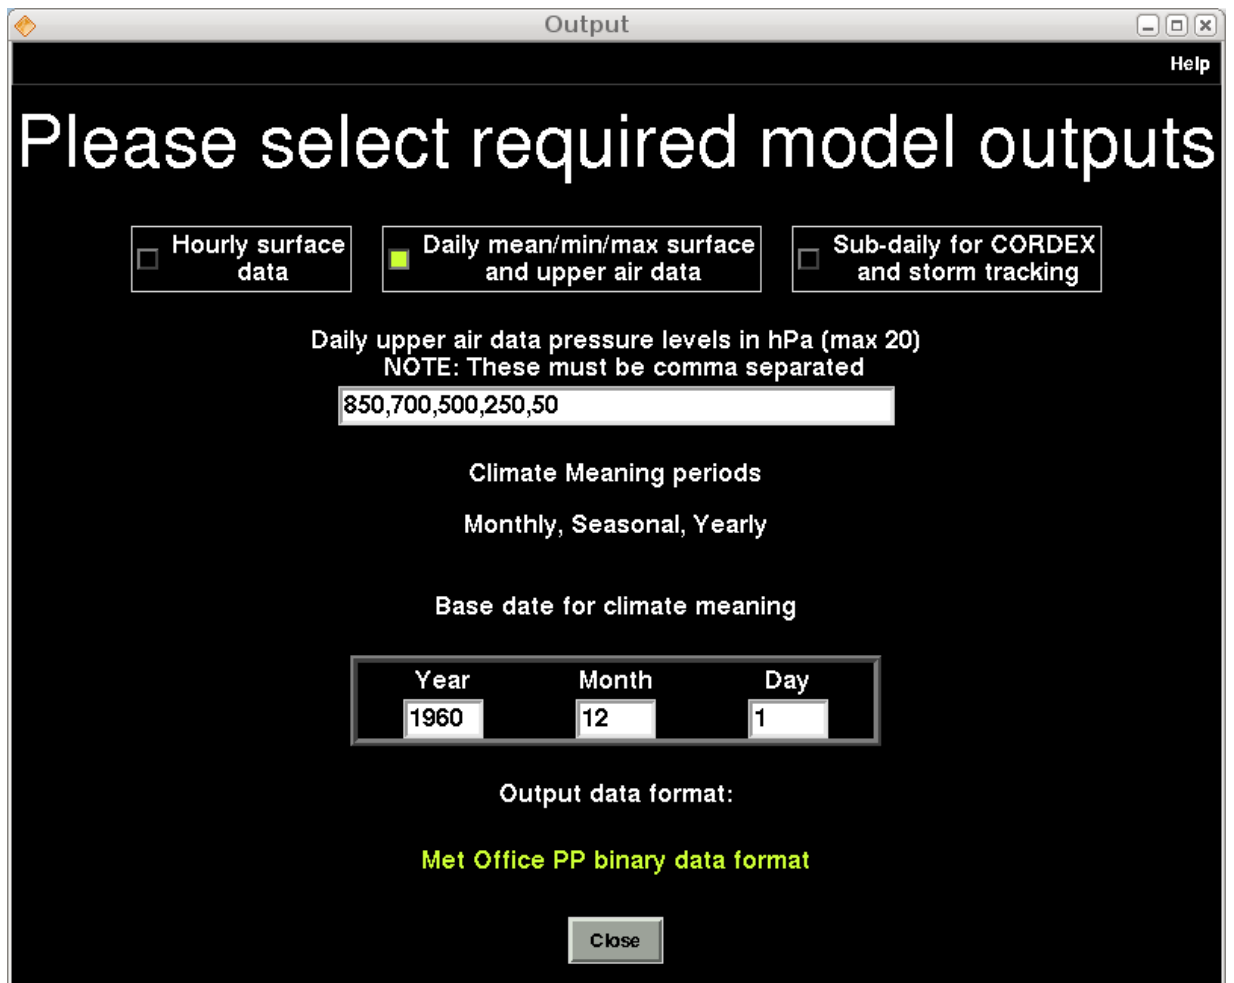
Output

Help

Please select required model outputs

Hourly surface data

Daily mean/min/max surface and upper air data

Sub-daily for CORDEX and storm tracking

Daily upper air data pressure levels in hPa (max 20)
NOTE: These must be comma separated

850,700,500,250,50

Climate Meaning periods

Monthly, Seasonal, Yearly

Base date for climate meaning

| Year | Month | Day |
|---|---|---|
| 1960 | 12 | 1 |

Output data format:

Met Office PP binary data format

Close